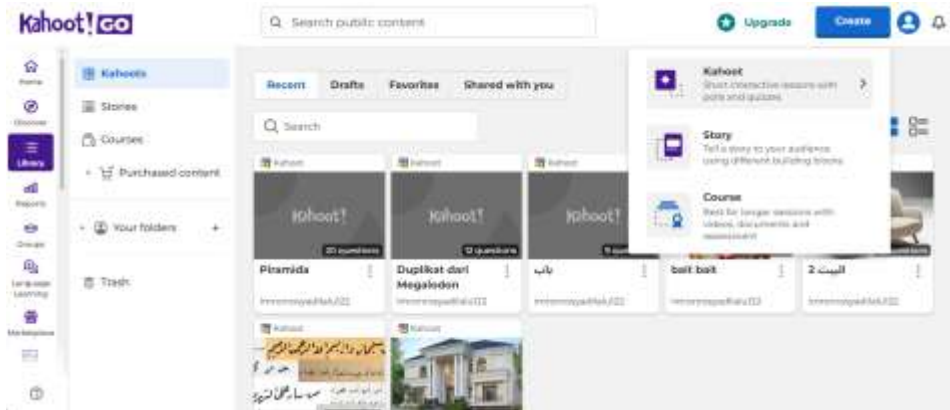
Kahoot! GO

Search public content

Upgrade

Create

Home

Discover

Library

Reports

Groups

Language Learning

Marketplace

Kahoots

Stories

Courses

Purchased content

Your folders

+

Trash

Recent

Drafts

Favorites

Shared with you

Search

Kahoot

Kahoot!

20 questions

Piramida

Kahoot

Kahoot!

12 questions

Duplikat dari Megalodon

Kahoot

Kahoot!

باب

bait bait

البيت 2

Kahoot

Kahoot

Kahoot
Start interactive lessons with polls and quizzes

Story
Tell a story to your audience using different building blocks

Course
Best for longer sessions with videos, documents and assessment